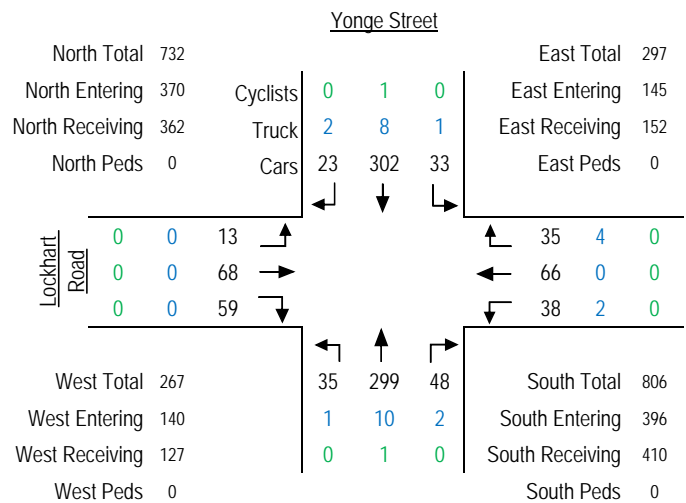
Yonge Street

North Total 732
North Entering 370
North Receiving 362
North Peds 0

Cyclists 0 1 0
Truck 2 8 1
Cars 23 302 33

East Total 297
East Entering 145
East Receiving 152
East Peds 0

Lockhart Road

0 0 13
0 0 68
0 0 59

35 4 0
66 0 0
38 2 0

35 299 48
1 10 2
0 1 0

West Total 267
West Entering 140
West Receiving 127
West Peds 0

South Total 806
South Entering 396
South Receiving 410
South Peds 0